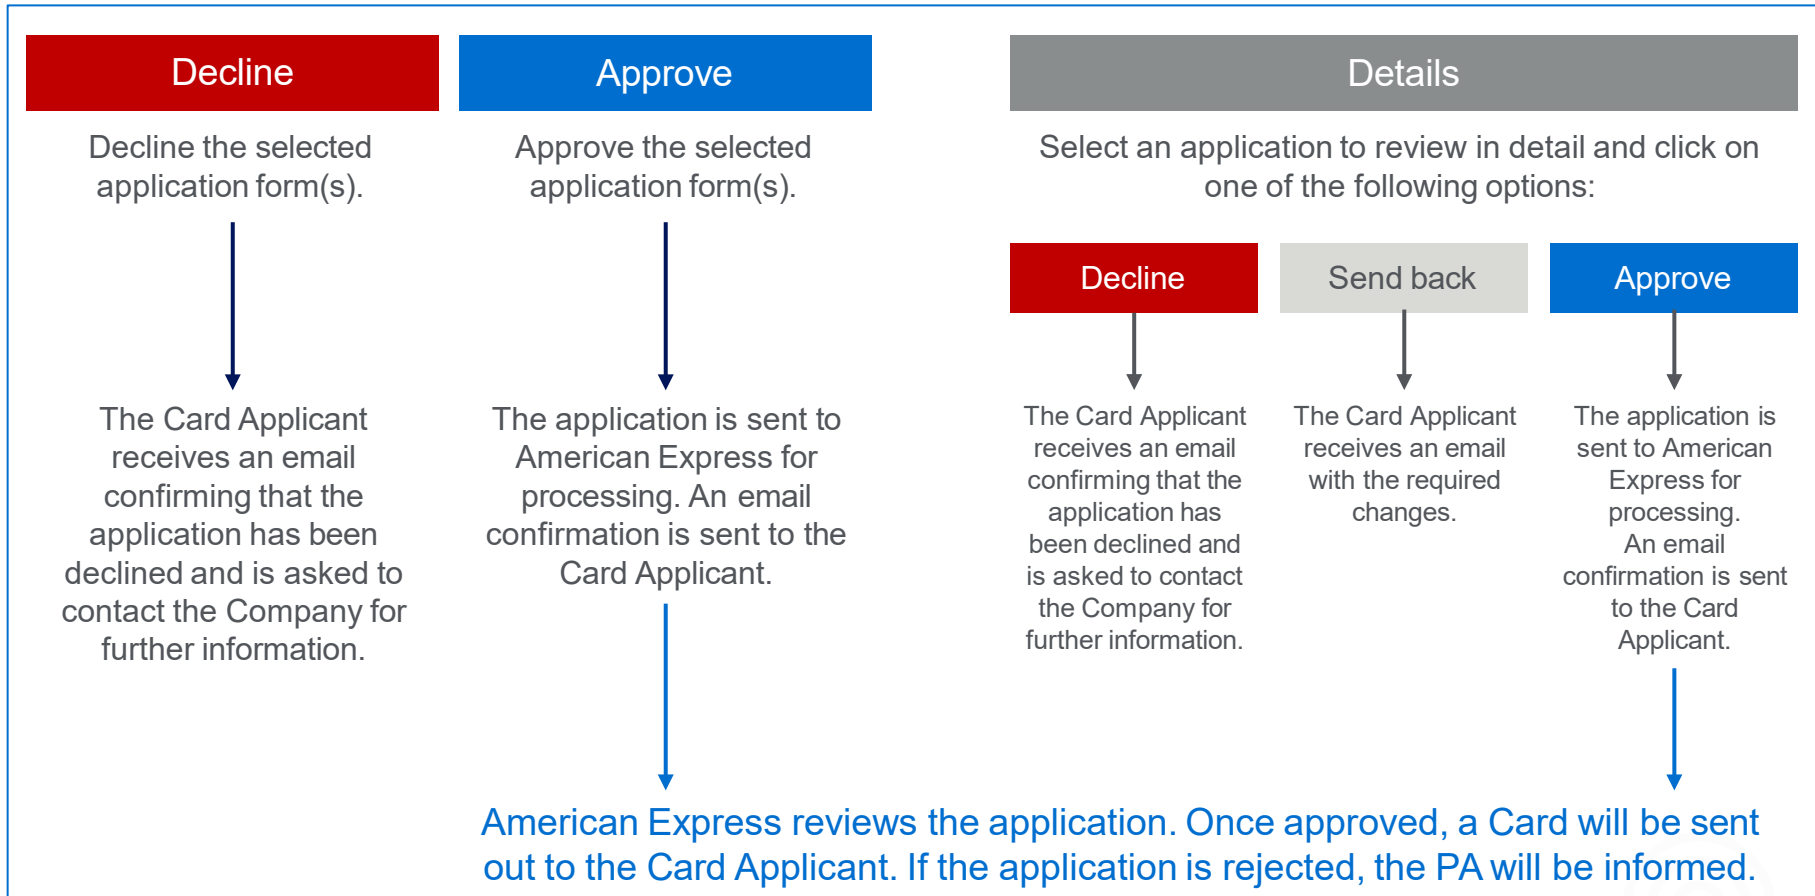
Decline

Decline the selected application form(s).

The Card Applicant receives an email confirming that the application has been declined and is asked to contact the Company for further information.

Approve

Approve the selected application form(s).

The application is sent to American Express for processing. An email confirmation is sent to the Card Applicant.

Details

Select an application to review in detail and click on one of the following options:

Decline

The Card Applicant receives an email confirming that the application has been declined and is asked to contact the Company for further information.

Send back

The Card Applicant receives an email with the required changes.

Approve

The application is sent to American Express for processing. An email confirmation is sent to the Card Applicant.

American Express reviews the application. Once approved, a Card will be sent out to the Card Applicant. If the application is rejected, the PA will be informed.